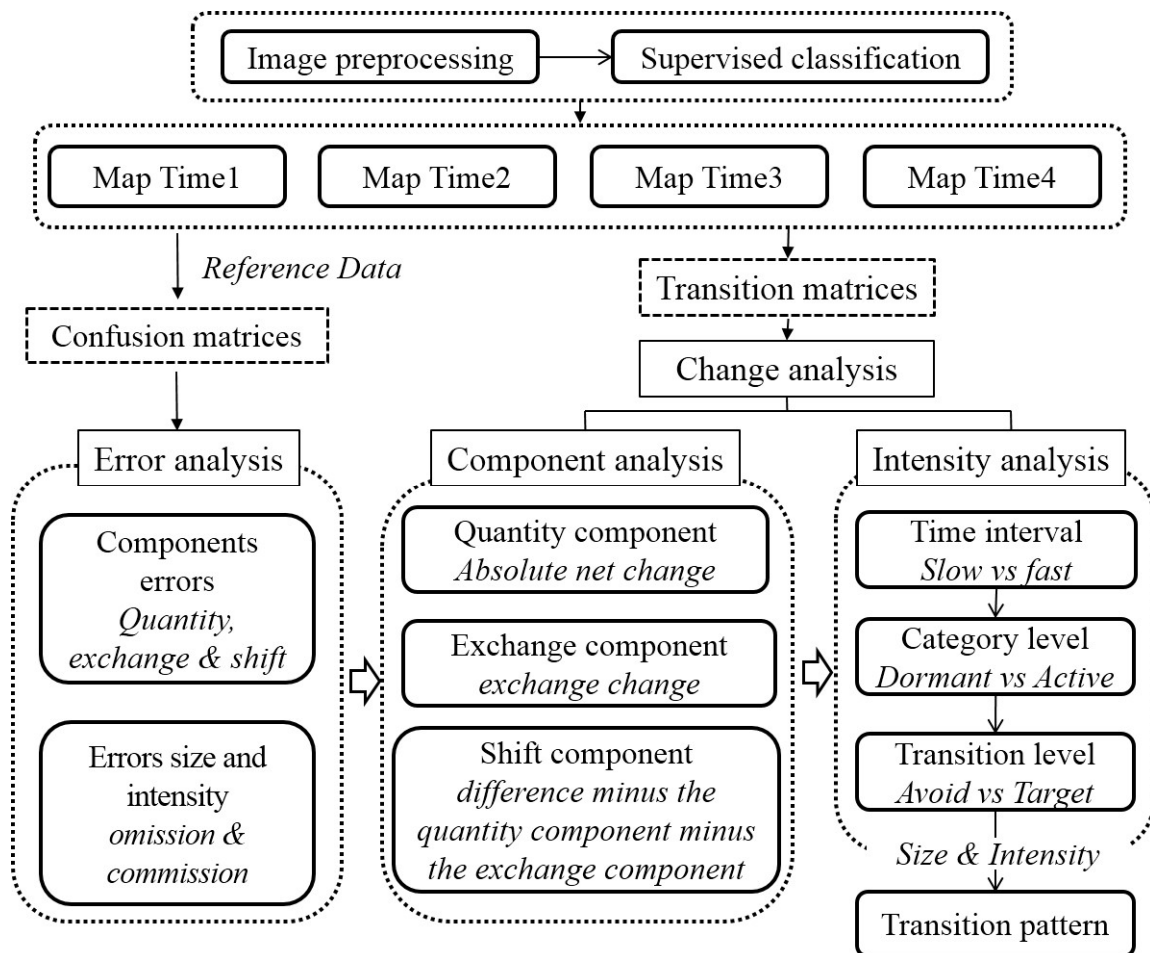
Image preprocessing

Supervised classification

Map Time1

Map Time2

Map Time3

Map Time4

*Reference Data*

Transition matrices

Confusion matrices

Change analysis

Error analysis

Component analysis

Intensity analysis

Components errors
*Quantity, exchange & shift*

Errors size and intensity
*omission & commission*

Quantity component
*Absolute net change*

Exchange component
*exchange change*

Shift component
*difference minus the quantity component minus the exchange component*

Time interval
*Slow vs fast*

Category level
*Dormant vs Active*

Transition level
*Avoid vs Target*

*Size & Intensity*

Transition pattern